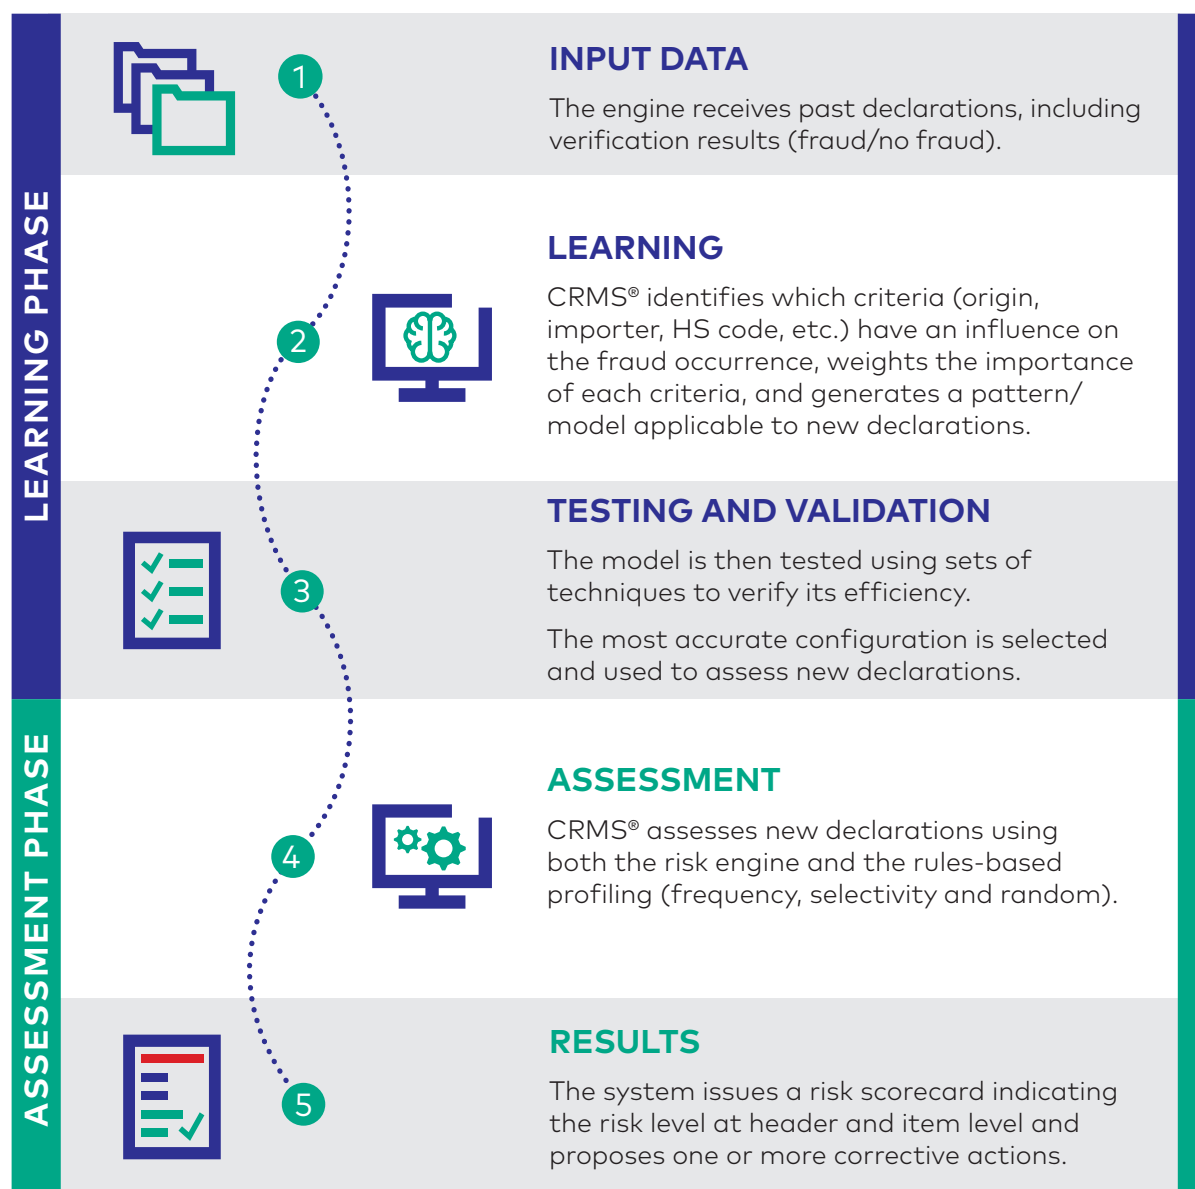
LEARNING PHASE

1

INPUT DATA

The engine receives past declarations, including verification results (fraud/no fraud).

2

LEARNING

CRMS® identifies which criteria (origin, importer, HS code, etc.) have an influence on the fraud occurrence, weights the importance of each criteria, and generates a pattern/ model applicable to new declarations.

3

TESTING AND VALIDATION

The model is then tested using sets of techniques to verify its efficiency.

The most accurate configuration is selected and used to assess new declarations.

ASSESSMENT PHASE

4

ASSESSMENT

CRMS® assesses new declarations using both the risk engine and the rules-based profiling (frequency, selectivity and random).

5

RESULTS

The system issues a risk scorecard indicating the risk level at header and item level and proposes one or more corrective actions.